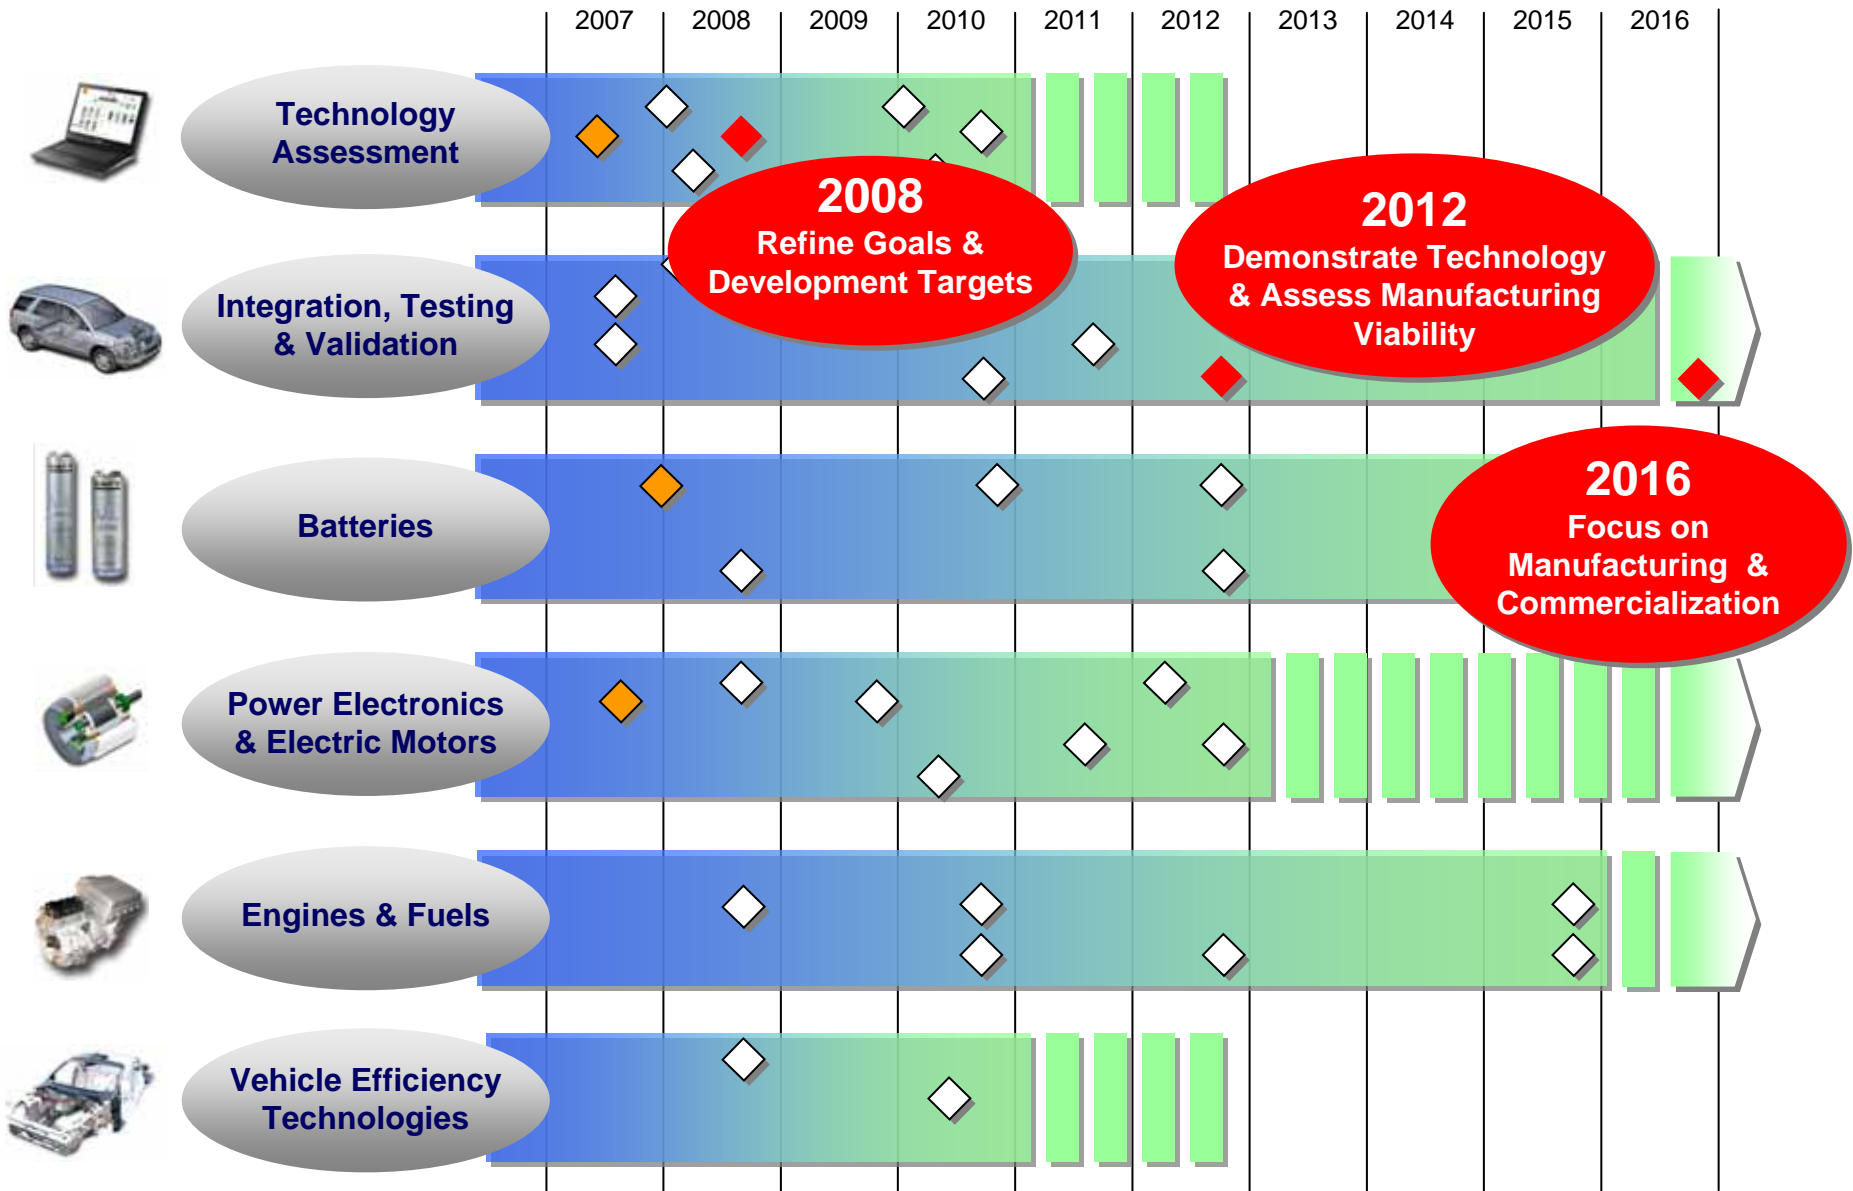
2007 2008 2009 2010 2011 2012 2013 2014 2015 2016

Technology Assessment

2008
Refine Goals & Development Targets

2012
Demonstrate Technology & Assess Manufacturing Viability

Integration, Testing & Validation

Batteries

2016
Focus on Manufacturing & Commercialization

Power Electronics & Electric Motors

Engines & Fuels

Vehicle Efficiency Technologies